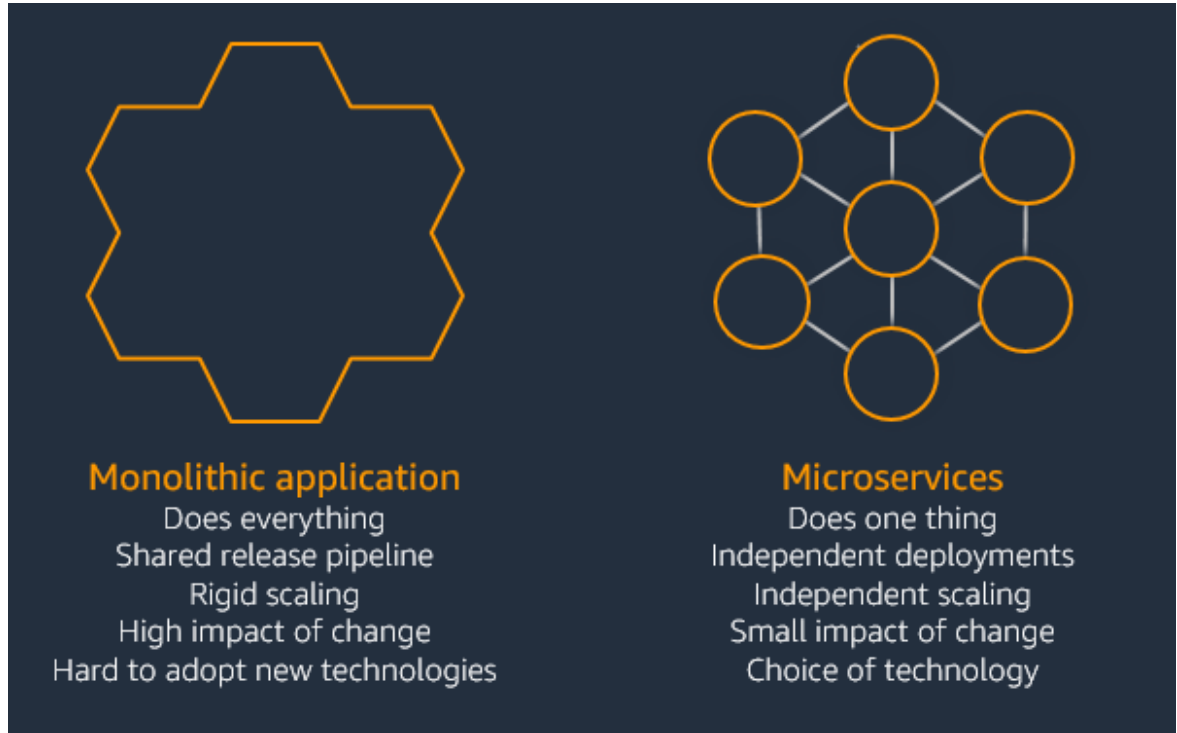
Monolithic application
Does everything
Shared release pipeline
Rigid scaling
High impact of change
Hard to adopt new technologies

Microservices
Does one thing
Independent deployments
Independent scaling
Small impact of change
Choice of technology